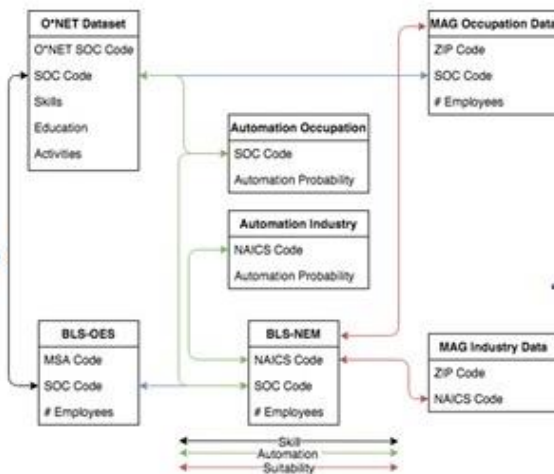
O*NET Dataset
O*NET SOC Code
SOC Code
Skills
Education
Activities

MAG Occupation Data
ZIP Code
SOC Code
# Employees

Automation Occupation
SOC Code
Automation Probability

Automation Industry
NAICS Code
Automation Probability

BLS-OES
MSA Code
SOC Code
# Employees

BLS-NEM
NAICS Code
SOC Code
# Employees

MAG Industry Data
ZIP Code
NAICS Code

Skill
Automation
Suitability